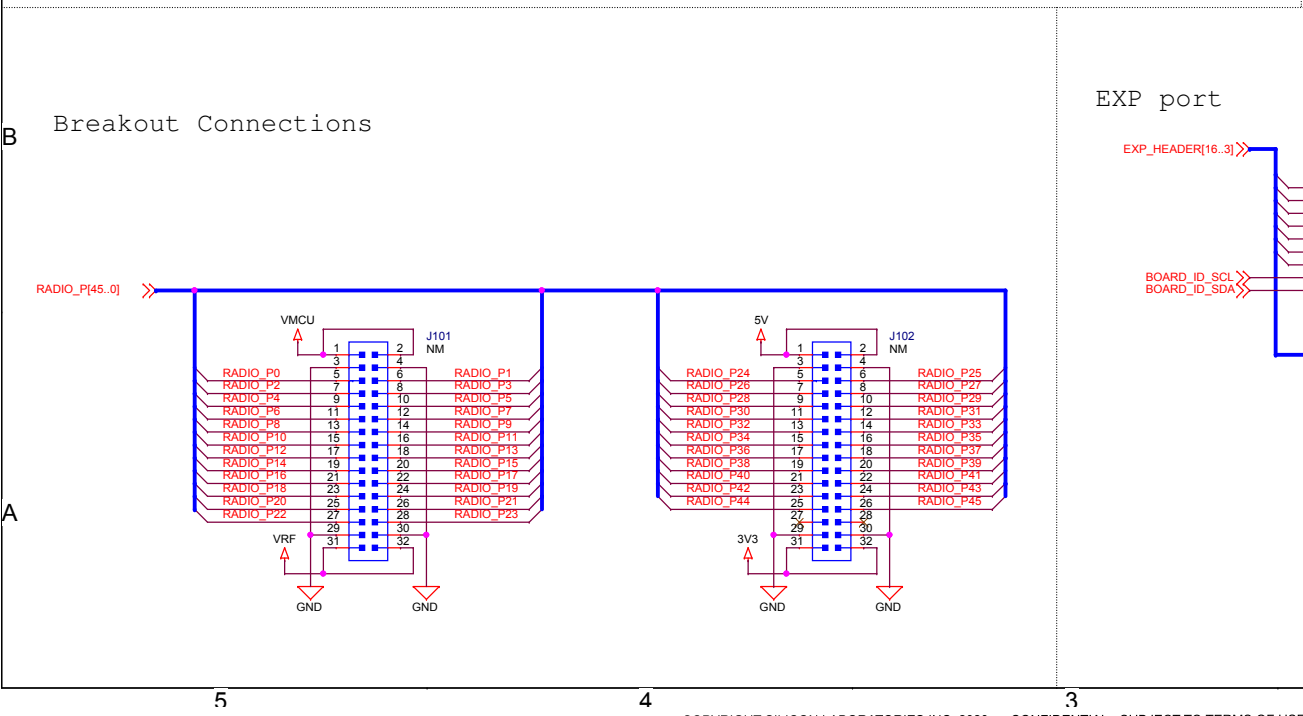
B

Breakout Connections

EXP port

EXP_HEADER[16..3]

BOARD_ID_SCL
BOARD_ID_SDA

RADIO_P[45..0]

A

VMCU

J101
NM

| | | | | |
|---|---|---|---|---|
| | 1 | 2 | | |
| | 3 | 4 | | |
| RADIO_P0 | 5 | 6 | RADIO_P1 |
| RADIO_P2 | 7 | 8 | RADIO_P3 |
| RADIO_P4 | 9 | 10 | RADIO_P5 |
| RADIO_P6 | 11 | 12 | RADIO_P7 |
| RADIO_P8 | 13 | 14 | RADIO_P9 |
| RADIO_P10 | 15 | 16 | RADIO_P11 |
| RADIO_P12 | 17 | 18 | RADIO_P13 |
| RADIO_P14 | 19 | 20 | RADIO_P15 |
| RADIO_P16 | 21 | 22 | RADIO_P17 |
| RADIO_P18 | 23 | 24 | RADIO_P19 |
| RADIO_P20 | 25 | 26 | RADIO_P21 |
| RADIO_P22 | 27 | 28 | RADIO_P23 |
| | 29 | 30 | |
| | 31 | 32 | |

VRF

GND GND

5V

J102
NM

| | | | |
|---|---|---|---|
| | 1 | 2 | |
| | 3 | 4 | |
| RADIO_P24 | 5 | 6 | RADIO_P25 |
| RADIO_P26 | 7 | 8 | RADIO_P27 |
| RADIO_P28 | 9 | 10 | RADIO_P29 |
| RADIO_P30 | 11 | 12 | RADIO_P31 |
| RADIO_P32 | 13 | 14 | RADIO_P33 |
| RADIO_P34 | 15 | 16 | RADIO_P35 |
| RADIO_P36 | 17 | 18 | RADIO_P37 |
| RADIO_P38 | 19 | 20 | RADIO_P39 |
| RADIO_P40 | 21 | 22 | RADIO_P41 |
| RADIO_P42 | 23 | 24 | RADIO_P43 |
| RADIO_P44 | 25 | 26 | RADIO_P45 |
| | 27 | 28 | |
| | 29 | 30 | |
| | 31 | 32 | |

3V3

GND GND

5 4 3

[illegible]